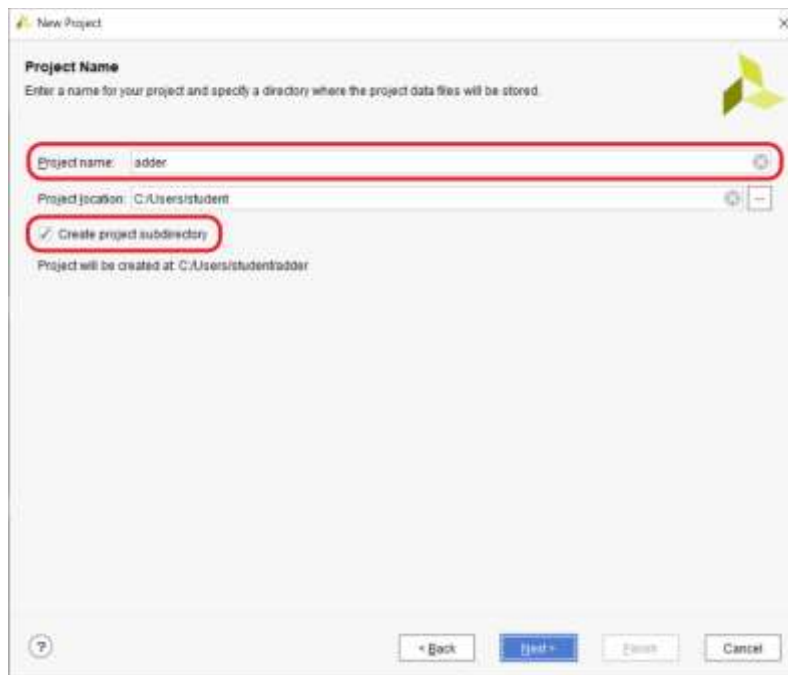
New Project

Project Name
Enter a name for your project and specify a directory where the project data files will be stored.

Project name: adder

Project location: C:/Users/student ...

✓ Create project subdirectory

Project will be created at: C:/Users/student/adder

?

< Back

Next >

Finish

Cancel